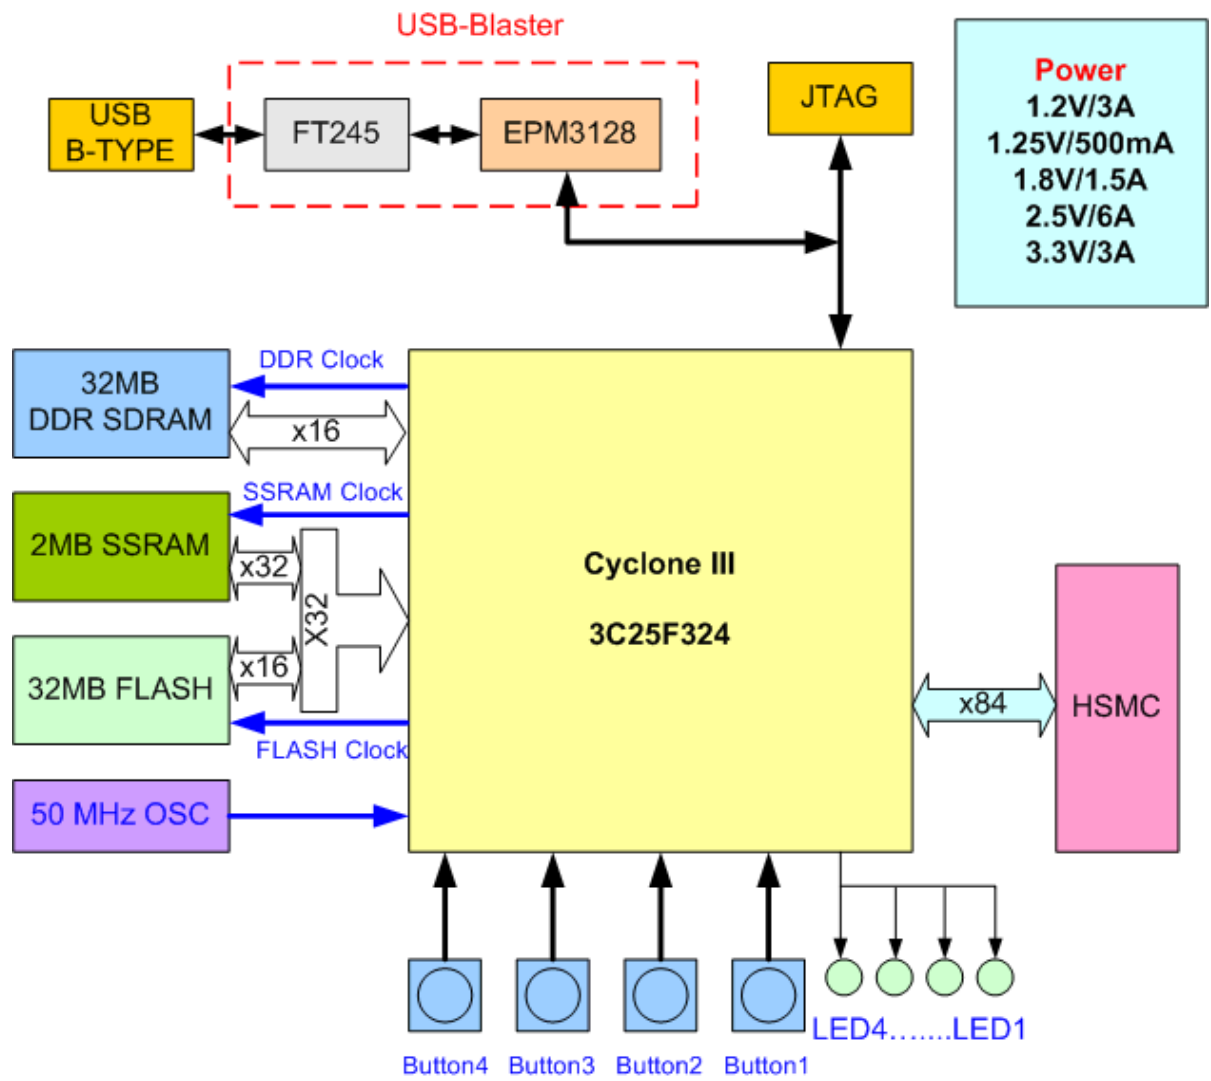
USB-Blaster

USB
B-TYPE

FT245

EPM3128

JTAG

Power
1.2V/3A
1.25V/500mA
1.8V/1.5A
2.5V/6A
3.3V/3A

DDR Clock

32MB
DDR SDRAM

x16

SSRAM Clock

2MB SSRAM

x32

X32

32MB FLASH

x16

FLASH Clock

50 MHz OSC

Cyclone III

3C25F324

x84

HSMC

Button4 Button3 Button2 Button1

LED4…….LED1